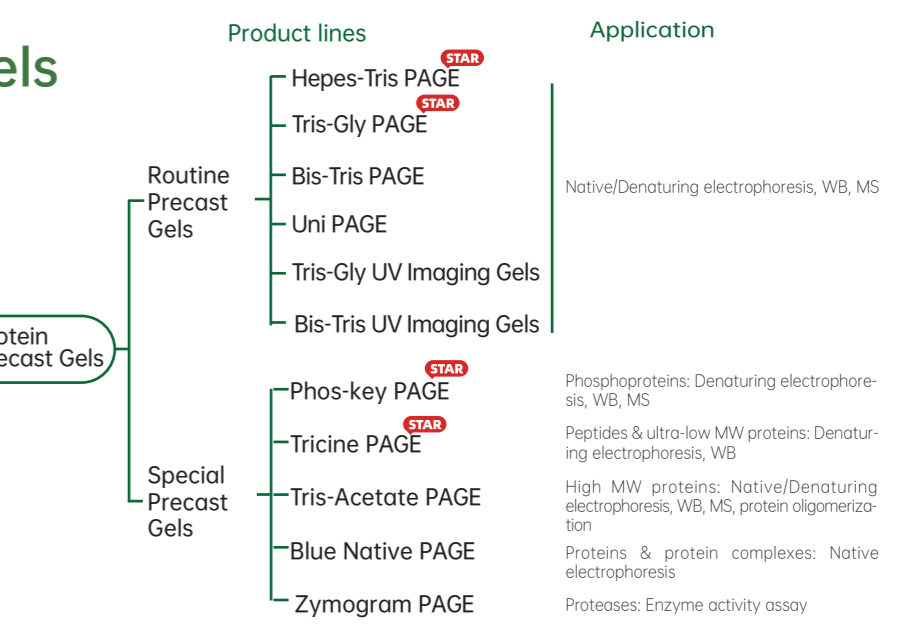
els

Product lines

Application

otein
ecast Gels

Routine
Precast
Gels

Hepes-Tris PAGE STAR

Tris-Gly PAGE STAR

Bis-Tris PAGE

Uni PAGE

Tris-Gly UV Imaging Gels

Bis-Tris UV Imaging Gels

Native/Denaturing electrophoresis, WB, MS

Special
Precast
Gels

Phos-key PAGE STAR

Phosphoproteins: Denaturing electrophoresis, WB, MS

Tricine PAGE STAR

Peptides & ultra-low MW proteins: Denaturing electrophoresis, WB

Tris-Acetate PAGE

High MW proteins: Native/Denaturing electrophoresis, WB, MS, protein oligomerization

Blue Native PAGE

Proteins & protein complexes: Native electrophoresis

Zymogram PAGE

Proteases: Enzyme activity assay